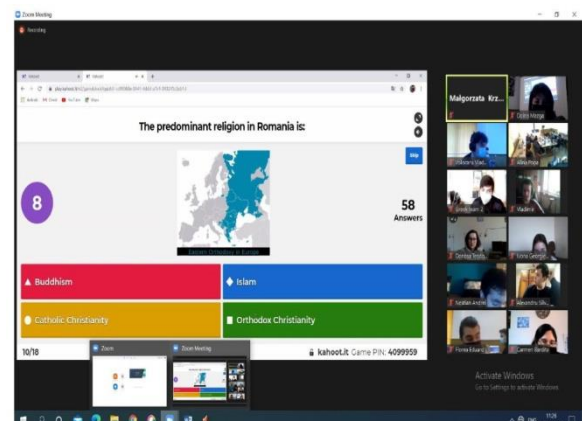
Zoom Meeting

Recording

The predominant religion in Romania is:

Skip

8

58
Answers

Eastern Orthodoxy in Europe

Buddhism

Islam

Catholic Christianity

Orthodox Christianity

10/18

Zoom

Zoom Meeting

kahoot.it Game PIN: 4099959

Malgorzata Krz...

Activate Windows
Go to Settings to activate Windows.

11:28